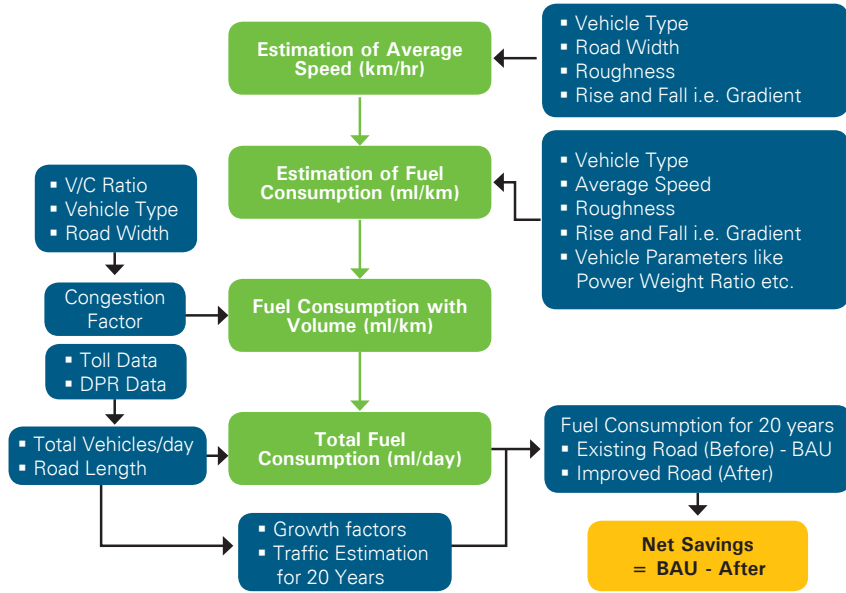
Estimation of Average Speed (km/hr)

▪ Vehicle Type
▪ Road Width
▪ Roughness
▪ Rise and Fall i.e. Gradient

Estimation of Fuel Consumption (ml/km)

▪ Vehicle Type
▪ Average Speed
▪ Roughness
▪ Rise and Fall i.e. Gradient
▪ Vehicle Parameters like Power Weight Ratio etc.

▪ V/C Ratio
▪ Vehicle Type
▪ Road Width

Congestion Factor

Fuel Consumption with Volume (ml/km)

▪ Toll Data
▪ DPR Data

▪ Total Vehicles/day
▪ Road Length

Total Fuel Consumption (ml/day)

Fuel Consumption for 20 years
▪ Existing Road (Before) - BAU
▪ Improved Road (After)

▪ Growth factors
▪ Traffic Estimation for 20 Years

Net Savings = BAU - After